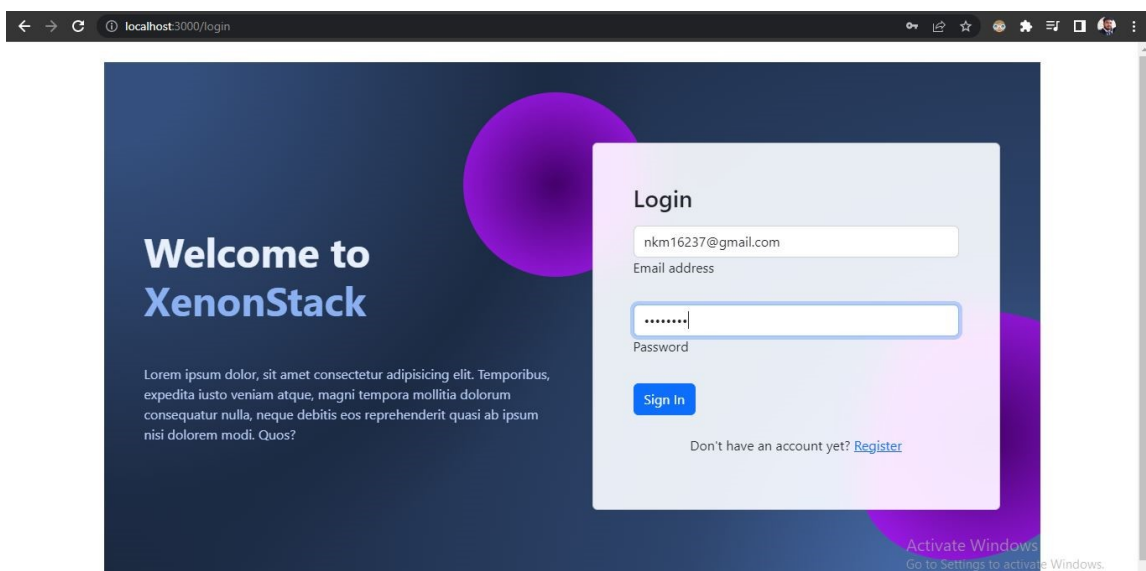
localhost:3000/login

Welcome to
XenonStack

Lorem ipsum dolor, sit amet consectetur adipisicing elit. Temporibus, expedita iusto veniam atque, magni tempora mollitia dolorum consequatur nulla, neque debitis eos reprehenderit quasi ab ipsum nisi dolorem modi. Quos?

Login

nkm16237@gmail.com
Email address

••••••••
Password

Sign In

Don't have an account yet? Register

Activate Windows
Go to Settings to activate Windows.